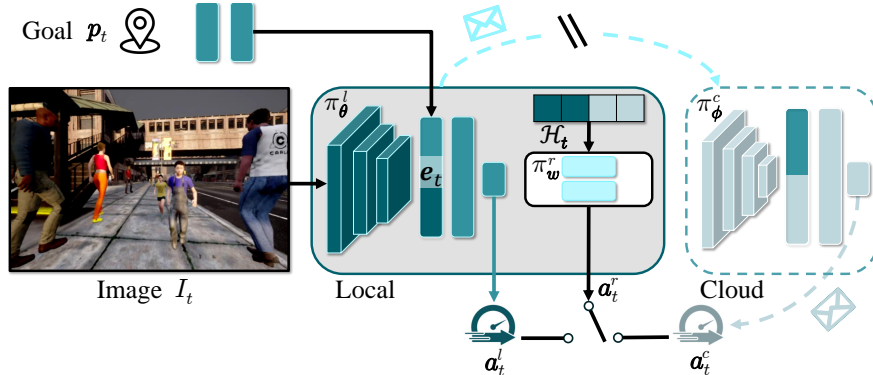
Goal $\boldsymbol{p}_t$

$\pi_{\boldsymbol{\theta}}^{l}$

$\mathcal{H}_{\boldsymbol{t}}$

$\pi_{\boldsymbol{\phi}}^{c}$

$\boldsymbol{e}_t$

$\pi_{\boldsymbol{w}}^{r}$

Image $I_t$

Local

$\boldsymbol{a}_t^r$

Cloud

$\boldsymbol{a}_t^l$

$\boldsymbol{a}_t^c$